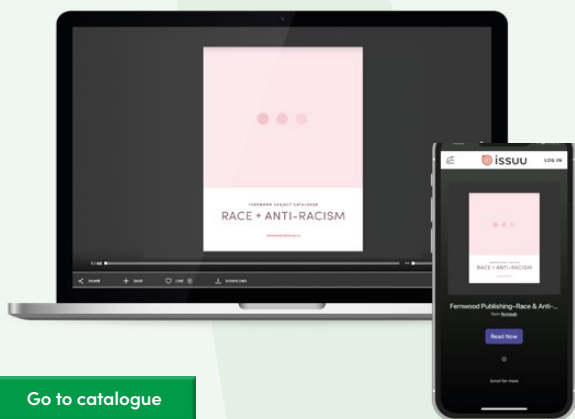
FERNWOOD SUBJECT CATALOGUE
RACE + ANTI-RACISM
fernwoodpublishing.ca

1 / 40

SHARE SAVE LIKE DOWNLOAD

issuu LOG IN

FERNWOOD SUBJECT CATALOGUE
RACE + ANTI-RACISM

Fernwood Publishing–Race & Anti-...
From fernwood

Read Now

Scroll for more

Go to catalogue